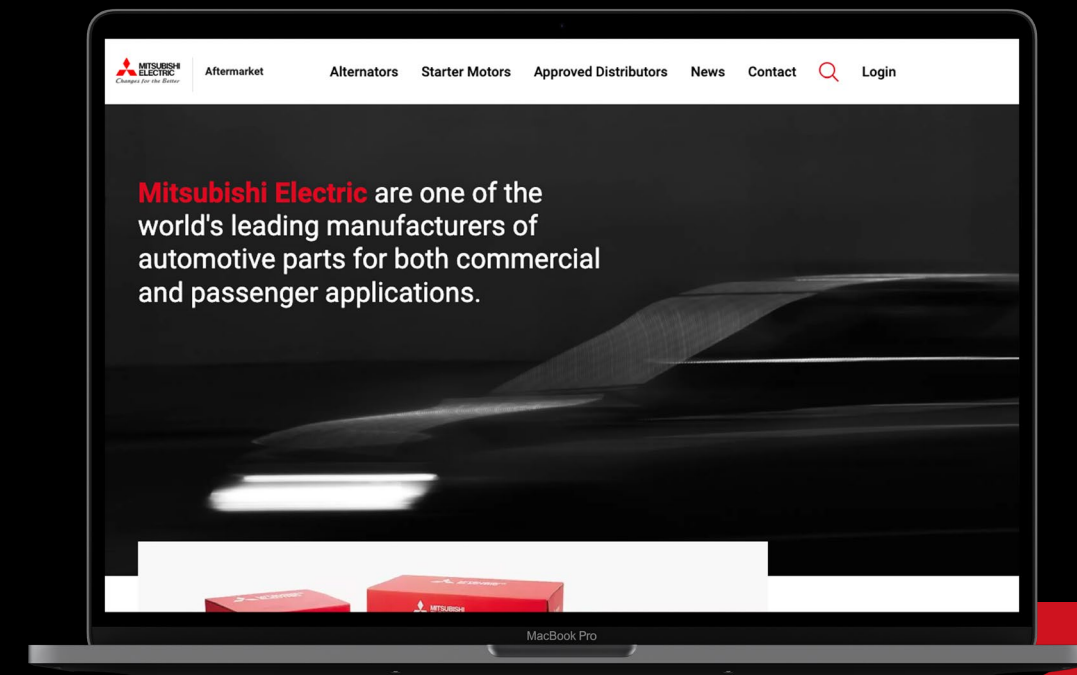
MITSUBISHI ELECTRIC
Changes for the Better

Aftermarket

Alternators Starter Motors Approved Distributors News Contact Login

Mitsubishi Electric are one of the world's leading manufacturers of automotive parts for both commercial and passenger applications.

MITSUBISHI

MacBook Pro